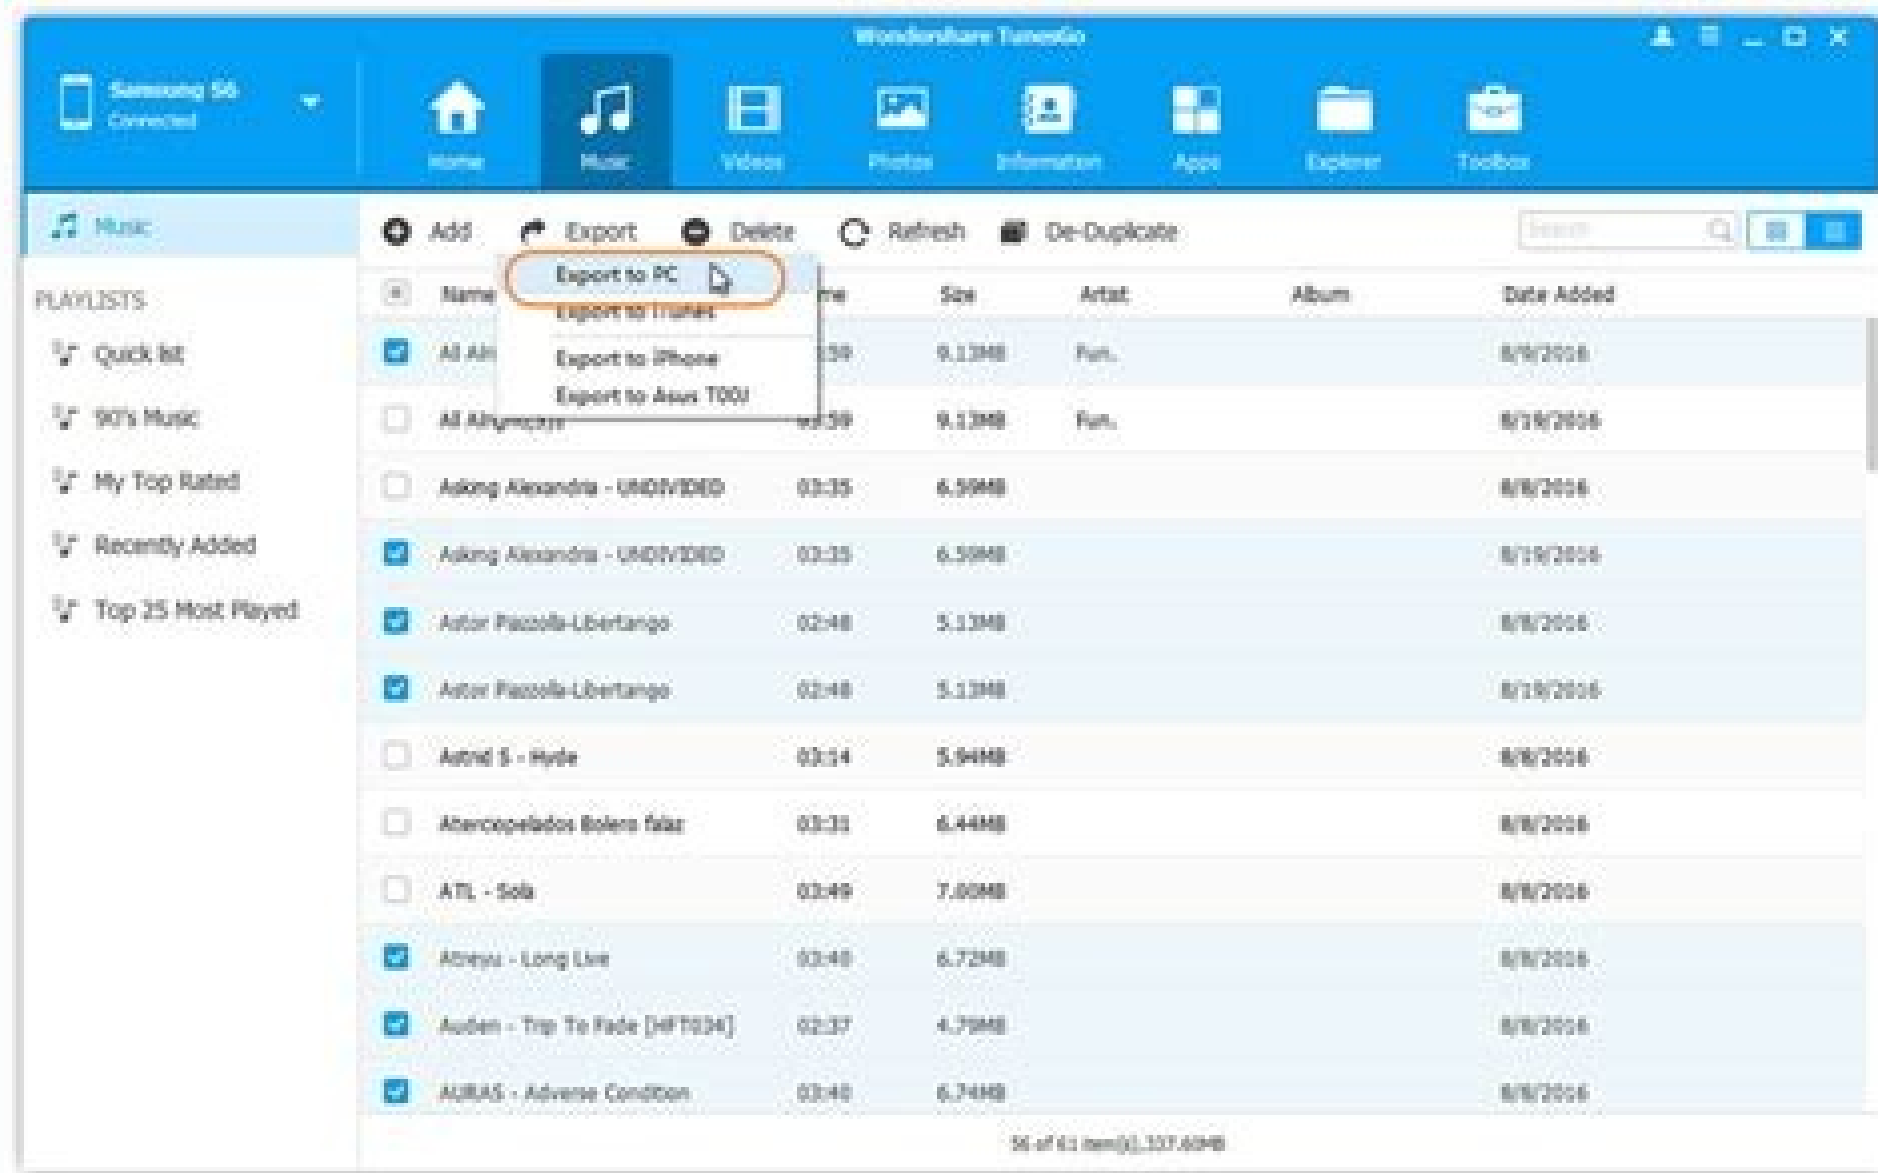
Wondershare TunesGo

Samsung S6
Connected

Home
Music
Videos
Photos
Information
Apps
Explorer
Toolbox

Music

PLAYLISTS
Quick list
90's Music
My Top Rated
Recently Added
Top 25 Most Played

Add
Export
Delete
Refresh
De-Duplicate
Search

Export to PC
Export to iTunes
Export to iPhone
Export to Asus T00J

| | Name | Time | Size | Artist | Album | Date Added |
|---|---|---|---|---|---|---|
| ☑ | All Al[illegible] | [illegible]:59 | 9.13MB | Fun. | | 8/9/2016 |
| ☐ | All Al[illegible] | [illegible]:59 | 9.13MB | Fun. | | 8/19/2016 |
| ☐ | Asking Alexandria - UNDIVIDED | 03:35 | 6.59MB | | | 8/8/2016 |
| ☑ | Asking Alexandria - UNDIVIDED | 03:35 | 6.59MB | | | 8/19/2016 |
| ☑ | Astor Piazzolla-Libertango | 02:48 | 5.13MB | | | 8/8/2016 |
| ☑ | Astor Piazzolla-Libertango | 02:48 | 5.13MB | | | 8/19/2016 |
| ☐ | Astrid S - Hyde | 03:14 | 5.94MB | | | 8/8/2016 |
| ☐ | Aterciopelados Bolero falaz | 03:31 | 6.44MB | | | 8/8/2016 |
| ☐ | ATL - Sola | 03:49 | 7.00MB | | | 8/8/2016 |
| ☑ | Atreyu - Long Live | 03:40 | 6.72MB | | | 8/8/2016 |
| ☑ | Auden - Trip To Fade [HFT034] | 02:37 | 4.79MB | | | 8/8/2016 |
| ☑ | AURAS - Adverse Condition | 03:40 | 6.74MB | | | 8/8/2016 |

56 of 61 item(s),337.60MB